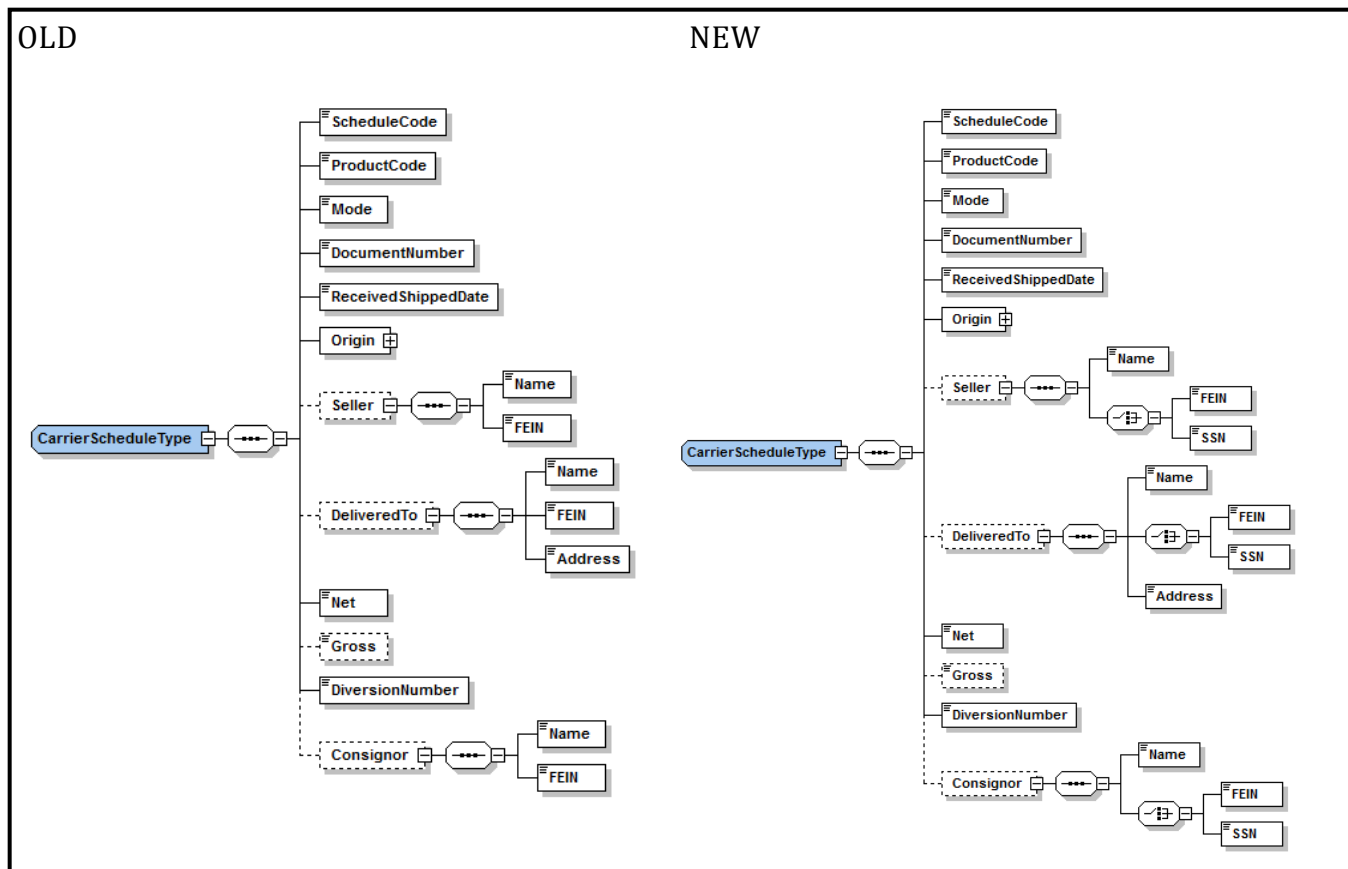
OLD

CarrierScheduleType

ScheduleCode
ProductCode
Mode
DocumentNumber
ReceivedShippedDate
Origin
Seller
Name
FEIN
DeliveredTo
Name
FEIN
Address
Net
Gross
DiversionNumber
Consignor
Name
FEIN

NEW

CarrierScheduleType

ScheduleCode
ProductCode
Mode
DocumentNumber
ReceivedShippedDate
Origin
Seller
Name
FEIN
SSN
DeliveredTo
Name
FEIN
SSN
Address
Net
Gross
DiversionNumber
Consignor
Name
FEIN
SSN